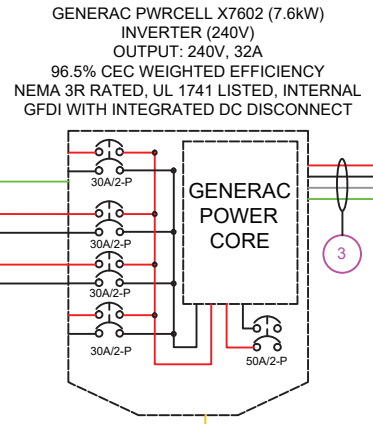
GENERAC PWRCELL X7602 (7.6kW)
INVERTER (240V)
OUTPUT: 240V, 32A
96.5% CEC WEIGHTED EFFICIENCY
NEMA 3R RATED, UL 1741 LISTED, INTERNAL
GFDI WITH INTEGRATED DC DISCONNECT

30A/2-P
30A/2-P
30A/2-P
30A/2-P

GENERAC
POWER
CORE

50A/2-P

3